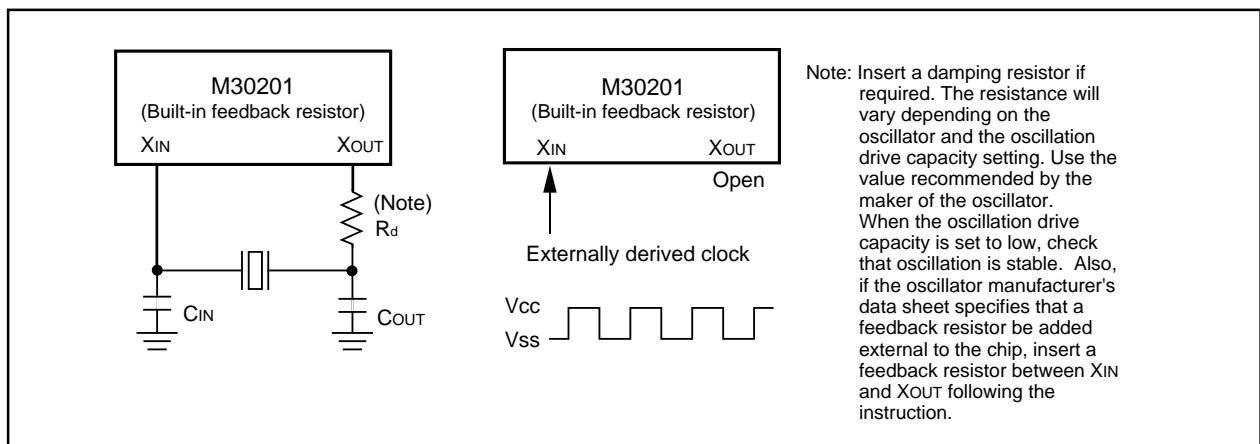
M30201
(Built-in feedback resistor)
XIN
XOUT

(Note)
Rd

CIN
COUT

M30201
(Built-in feedback resistor)
XIN
XOUT
Open

Externally derived clock

Vcc
Vss

Note: Insert a damping resistor if required. The resistance will vary depending on the oscillator and the oscillation drive capacity setting. Use the value recommended by the maker of the oscillator. When the oscillation drive capacity is set to low, check that oscillation is stable. Also, if the oscillator manufacturer's data sheet specifies that a feedback resistor be added external to the chip, insert a feedback resistor between XIN and XOUT following the instruction.